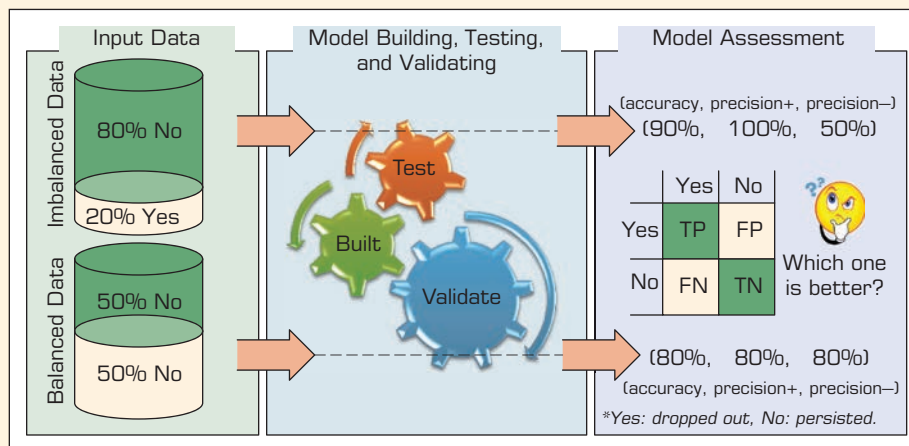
Input Data

Imbalanced Data

80% No

20% Yes

Balanced Data

50% No

50% No

Model Building, Testing, and Validating

Test

Built

Validate

Model Assessment

(accuracy, precision+, precision–)
(90%, 100%, 50%)

|  | Yes | No |
|---|---|---|
| Yes | TP | FP |
| No | FN | TN |

Which one is better?

(80%, 80%, 80%)
(accuracy, precision+, precision–)

*Yes: dropped out, No: persisted.